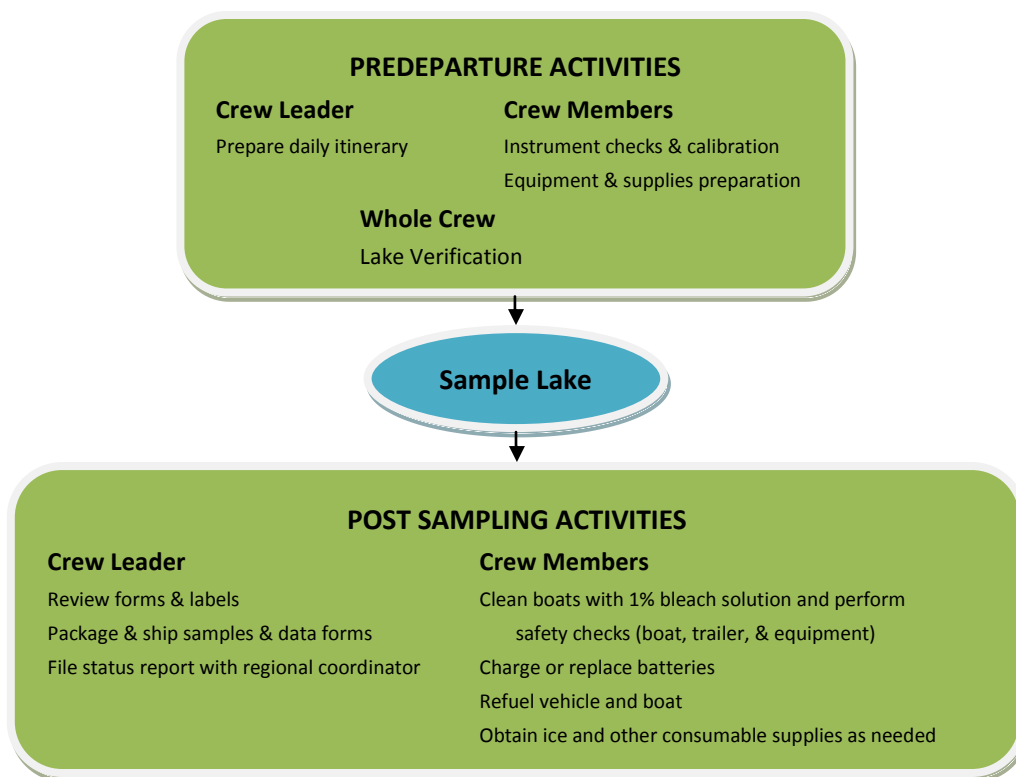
PREDEPARTURE ACTIVITIES

Crew Leader

Prepare daily itinerary

Crew Members

Instrument checks & calibration

Equipment & supplies preparation

Whole Crew

Lake Verification

Sample Lake

POST SAMPLING ACTIVITIES

Crew Leader

Review forms & labels

Package & ship samples & data forms

File status report with regional coordinator

Crew Members

Clean boats with 1% bleach solution and perform safety checks (boat, trailer, & equipment)

Charge or replace batteries

Refuel vehicle and boat

Obtain ice and other consumable supplies as needed